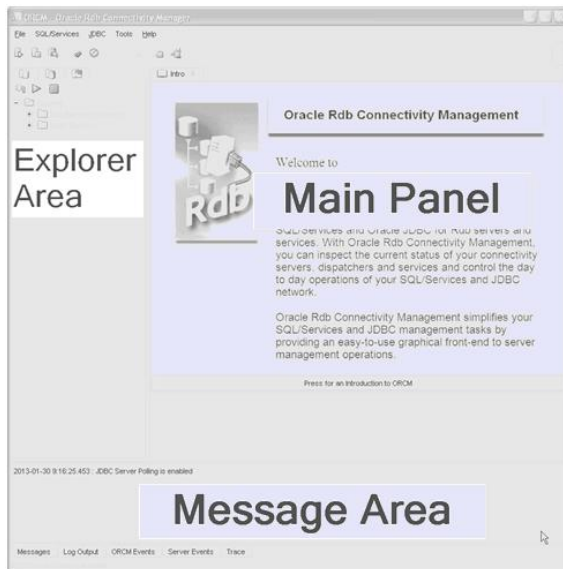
ORCM - Oracle Rdb Connectivity Manager

File SQL/Services JDBC Tools Help

Intro

Explorer Area

Oracle Rdb Connectivity Management

Welcome to

Rdb

Main Panel

SQL/Services and Oracle JDBC for Rdb servers and services. With Oracle Rdb Connectivity Management, you can inspect the current status of your connectivity servers, dispatchers and services and control the day to day operations of your SQL/Services and JDBC network.

Oracle Rdb Connectivity Management simplifies your SQL/Services and JDBC management tasks by providing an easy-to-use graphical front-end to server management operations.

Press for an introduction to ORCM

2013-01-30 9:16:25.453 : JDBC Server Polling is enabled

Message Area

Messages Log Output ORCM Events Server Events Trace